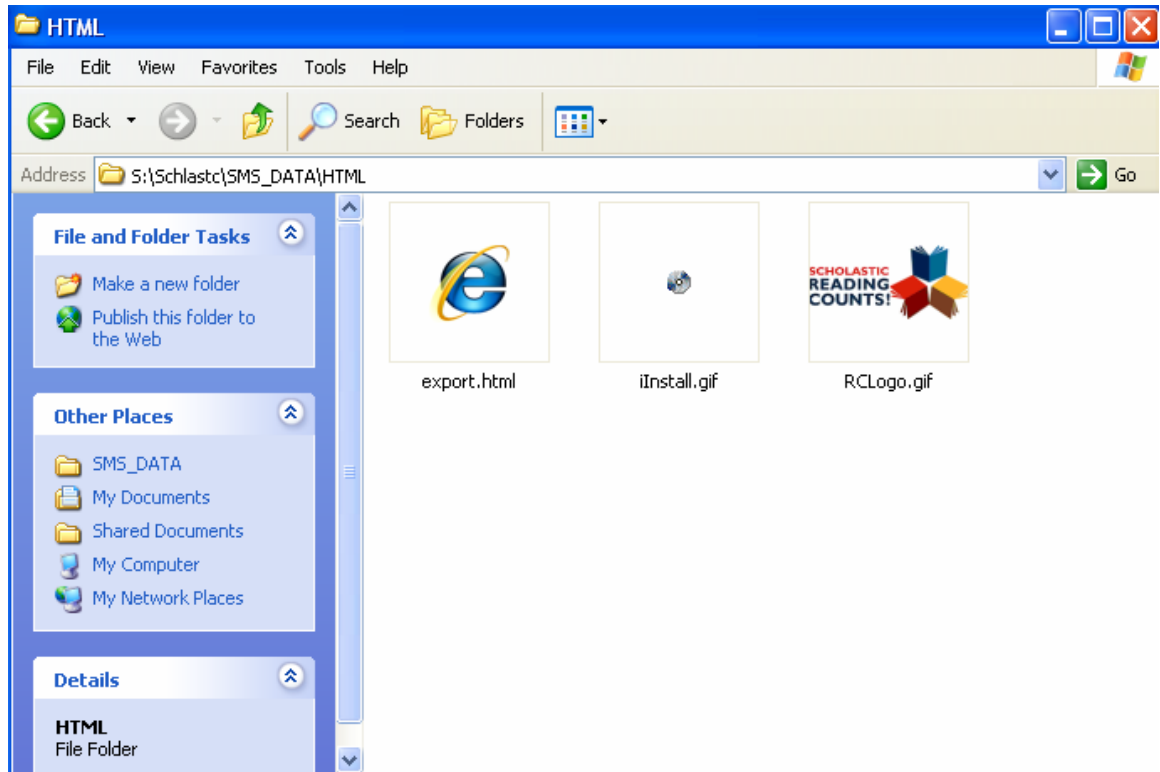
HTML

File Edit View Favorites Tools Help

Back Search Folders

Address S:\Schlastc\SMS_DATA\HTML Go

File and Folder Tasks

Make a new folder

Publish this folder to the Web

Other Places

SMS_DATA

My Documents

Shared Documents

My Computer

My Network Places

Details

HTML
File Folder

export.html

iInstall.gif

SCHOLASTIC READING COUNTS!

RCLogo.gif